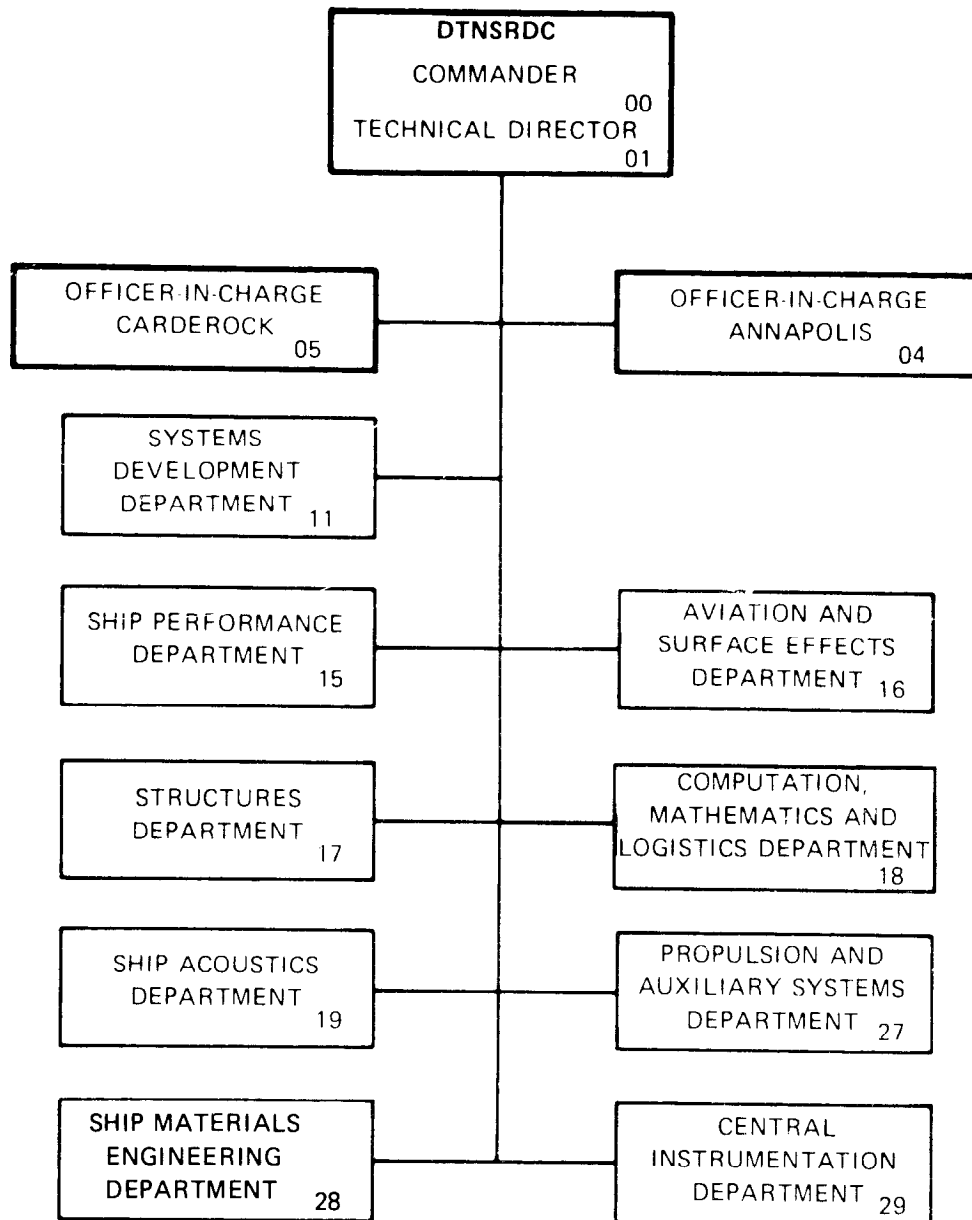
DTNSRDC
COMMANDER
00
TECHNICAL DIRECTOR
01

OFFICER-IN-CHARGE
CARDEROCK
05

OFFICER-IN-CHARGE
ANNAPOLIS
04

SYSTEMS DEVELOPMENT DEPARTMENT
11

SHIP PERFORMANCE DEPARTMENT
15

AVIATION AND SURFACE EFFECTS DEPARTMENT
16

STRUCTURES DEPARTMENT
17

COMPUTATION, MATHEMATICS AND LOGISTICS DEPARTMENT
18

SHIP ACOUSTICS DEPARTMENT
19

PROPULSION AND AUXILIARY SYSTEMS DEPARTMENT
27

SHIP MATERIALS ENGINEERING DEPARTMENT
28

CENTRAL INSTRUMENTATION DEPARTMENT
29